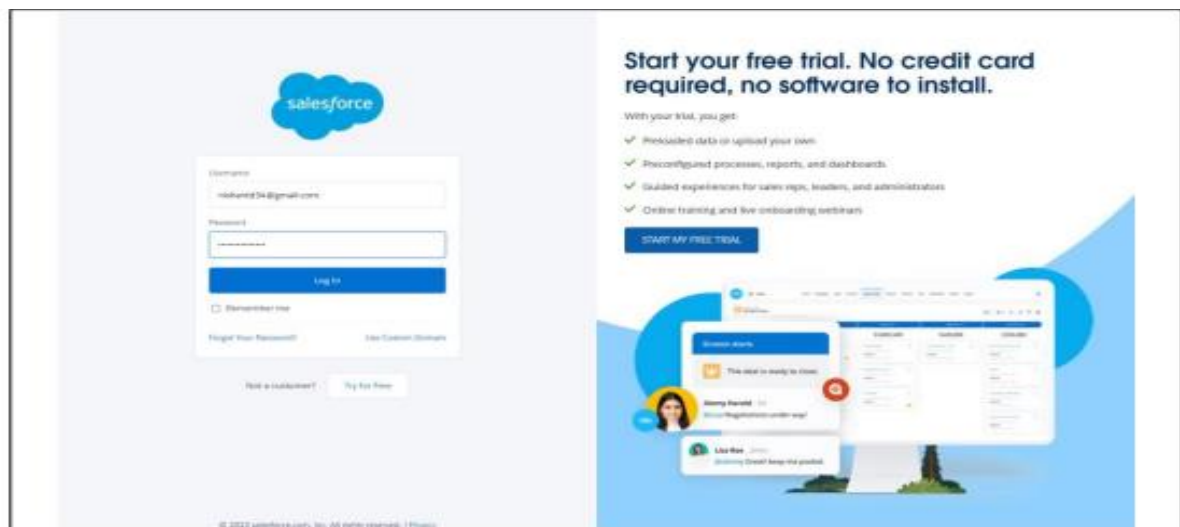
salesforce

Username

nishant034@gmail.com

Password

••••••••••••

Log In

Remember me

Forgot Your Password?

Use Custom Domain

Not a customer?

Try for Free

© 2022 salesforce.com, inc. All rights reserved. | Privacy

Start your free trial. No credit card required, no software to install.

With your trial, you get:

✓ Preloaded data or upload your own

✓ Preconfigured processes, reports, and dashboards

✓ Guided experiences for sales reps, leaders, and administrators

✓ Online training and live onboarding webinars

START MY FREE TRIAL

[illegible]

This deal is ready to close.

Jenny Harold

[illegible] Negotiations under way!

Liza Rao

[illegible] Great! Keep me posted.